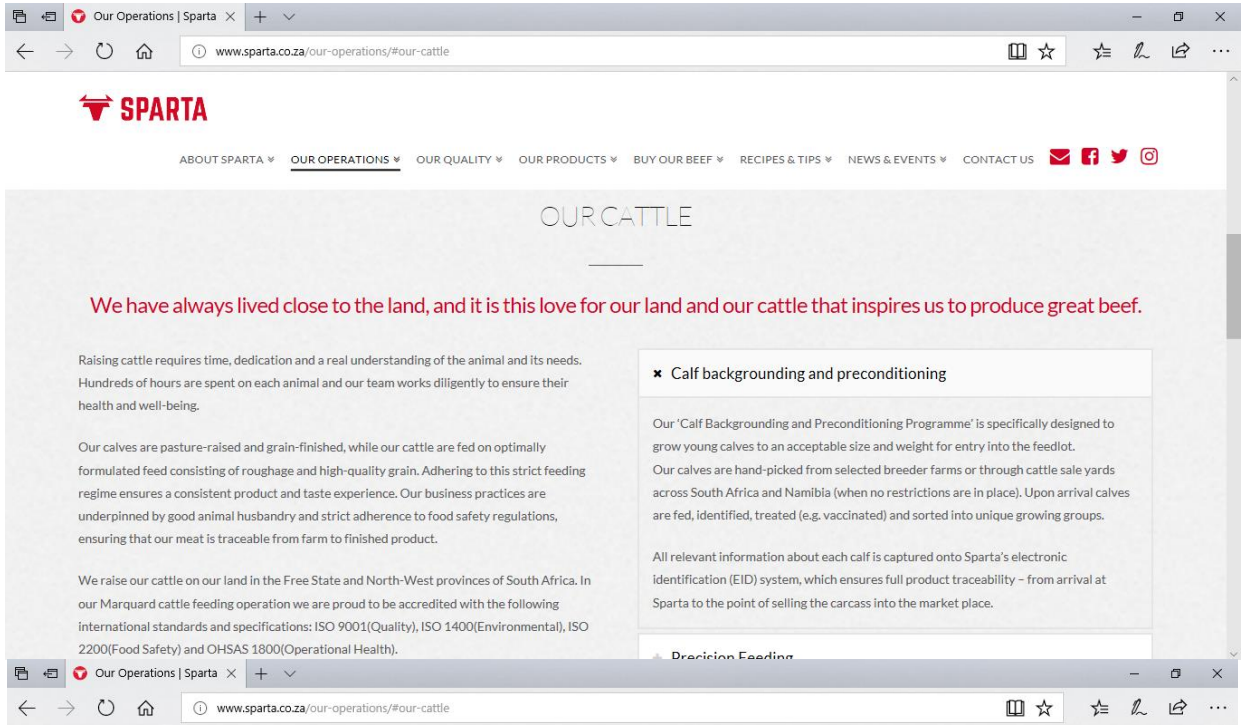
Our Operations | Sparta ×

www.sparta.co.za/our-operations/#our-cattle

SPARTA

ABOUT SPARTA OUR OPERATIONS OUR QUALITY OUR PRODUCTS BUY OUR BEEF RECIPES & TIPS NEWS & EVENTS CONTACT US

OUR CATTLE

We have always lived close to the land, and it is this love for our land and our cattle that inspires us to produce great beef.

Raising cattle requires time, dedication and a real understanding of the animal and its needs. Hundreds of hours are spent on each animal and our team works diligently to ensure their health and well-being.

Our calves are pasture-raised and grain-finished, while our cattle are fed on optimally formulated feed consisting of roughage and high-quality grain. Adhering to this strict feeding regime ensures a consistent product and taste experience. Our business practices are underpinned by good animal husbandry and strict adherence to food safety regulations, ensuring that our meat is traceable from farm to finished product.

We raise our cattle on our land in the Free State and North-West provinces of South Africa. In our Marquard cattle feeding operation we are proud to be accredited with the following international standards and specifications: ISO 9001(Quality), ISO 1400(Environmental), ISO 2200(Food Safety) and OHSAS 1800(Operational Health).

× Calf backgrounding and preconditioning

Our 'Calf Backgrounding and Preconditioning Programme' is specifically designed to grow young calves to an acceptable size and weight for entry into the feedlot. Our calves are hand-picked from selected breeder farms or through cattle sale yards across South Africa and Namibia (when no restrictions are in place). Upon arrival calves are fed, identified, treated (e.g. vaccinated) and sorted into unique growing groups.

All relevant information about each calf is captured onto Sparta's electronic identification (EID) system, which ensures full product traceability – from arrival at Sparta to the point of selling the carcass into the market place.

Precision Feeding

Our Operations | Sparta ×

www.sparta.co.za/our-operations/#our-cattle